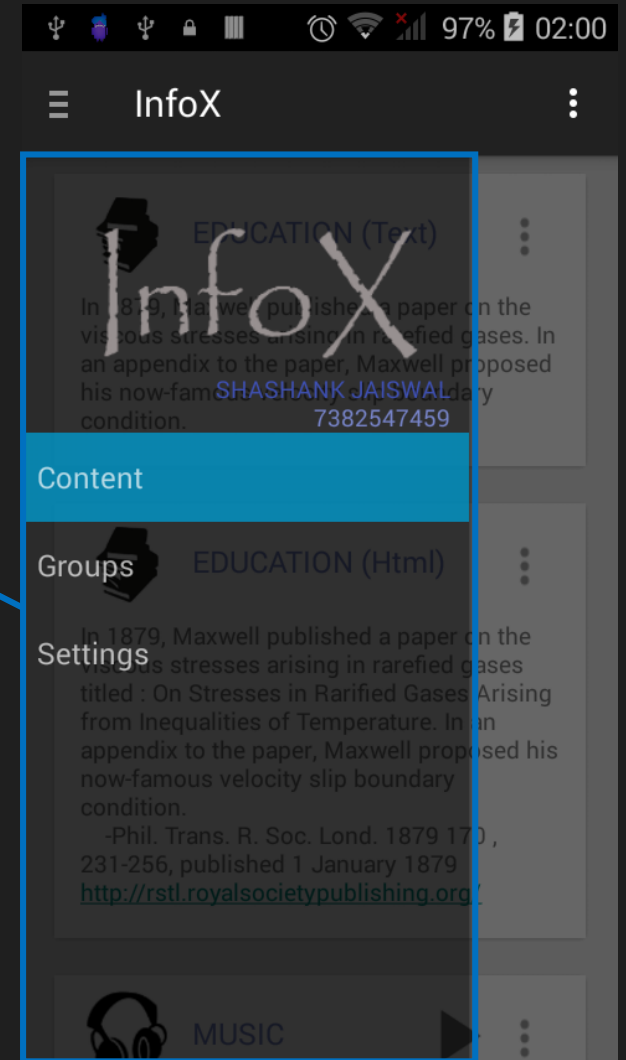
97% 02:00

InfoX

InfoX
SHASHANK JAISWAL
7382547459

Content
Groups
Settings

EDUCATION (Text)

In 1879, Maxwell published a paper on the viscous stresses arising in rarefied gases. In an appendix to the paper, Maxwell proposed his now-famous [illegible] boundary condition.

EDUCATION (Html)

In 1879, Maxwell published a paper on the viscous stresses arising in rarefied gases titled : On Stresses in Rarified Gases Arising from Inequalities of Temperature. In an appendix to the paper, Maxwell proposed his now-famous velocity slip boundary condition.
-Phil. Trans. R. Soc. Lond. 1879 170 , 231-256, published 1 January 1879
http://rstl.royalsocietypublishing.org/

MUSIC